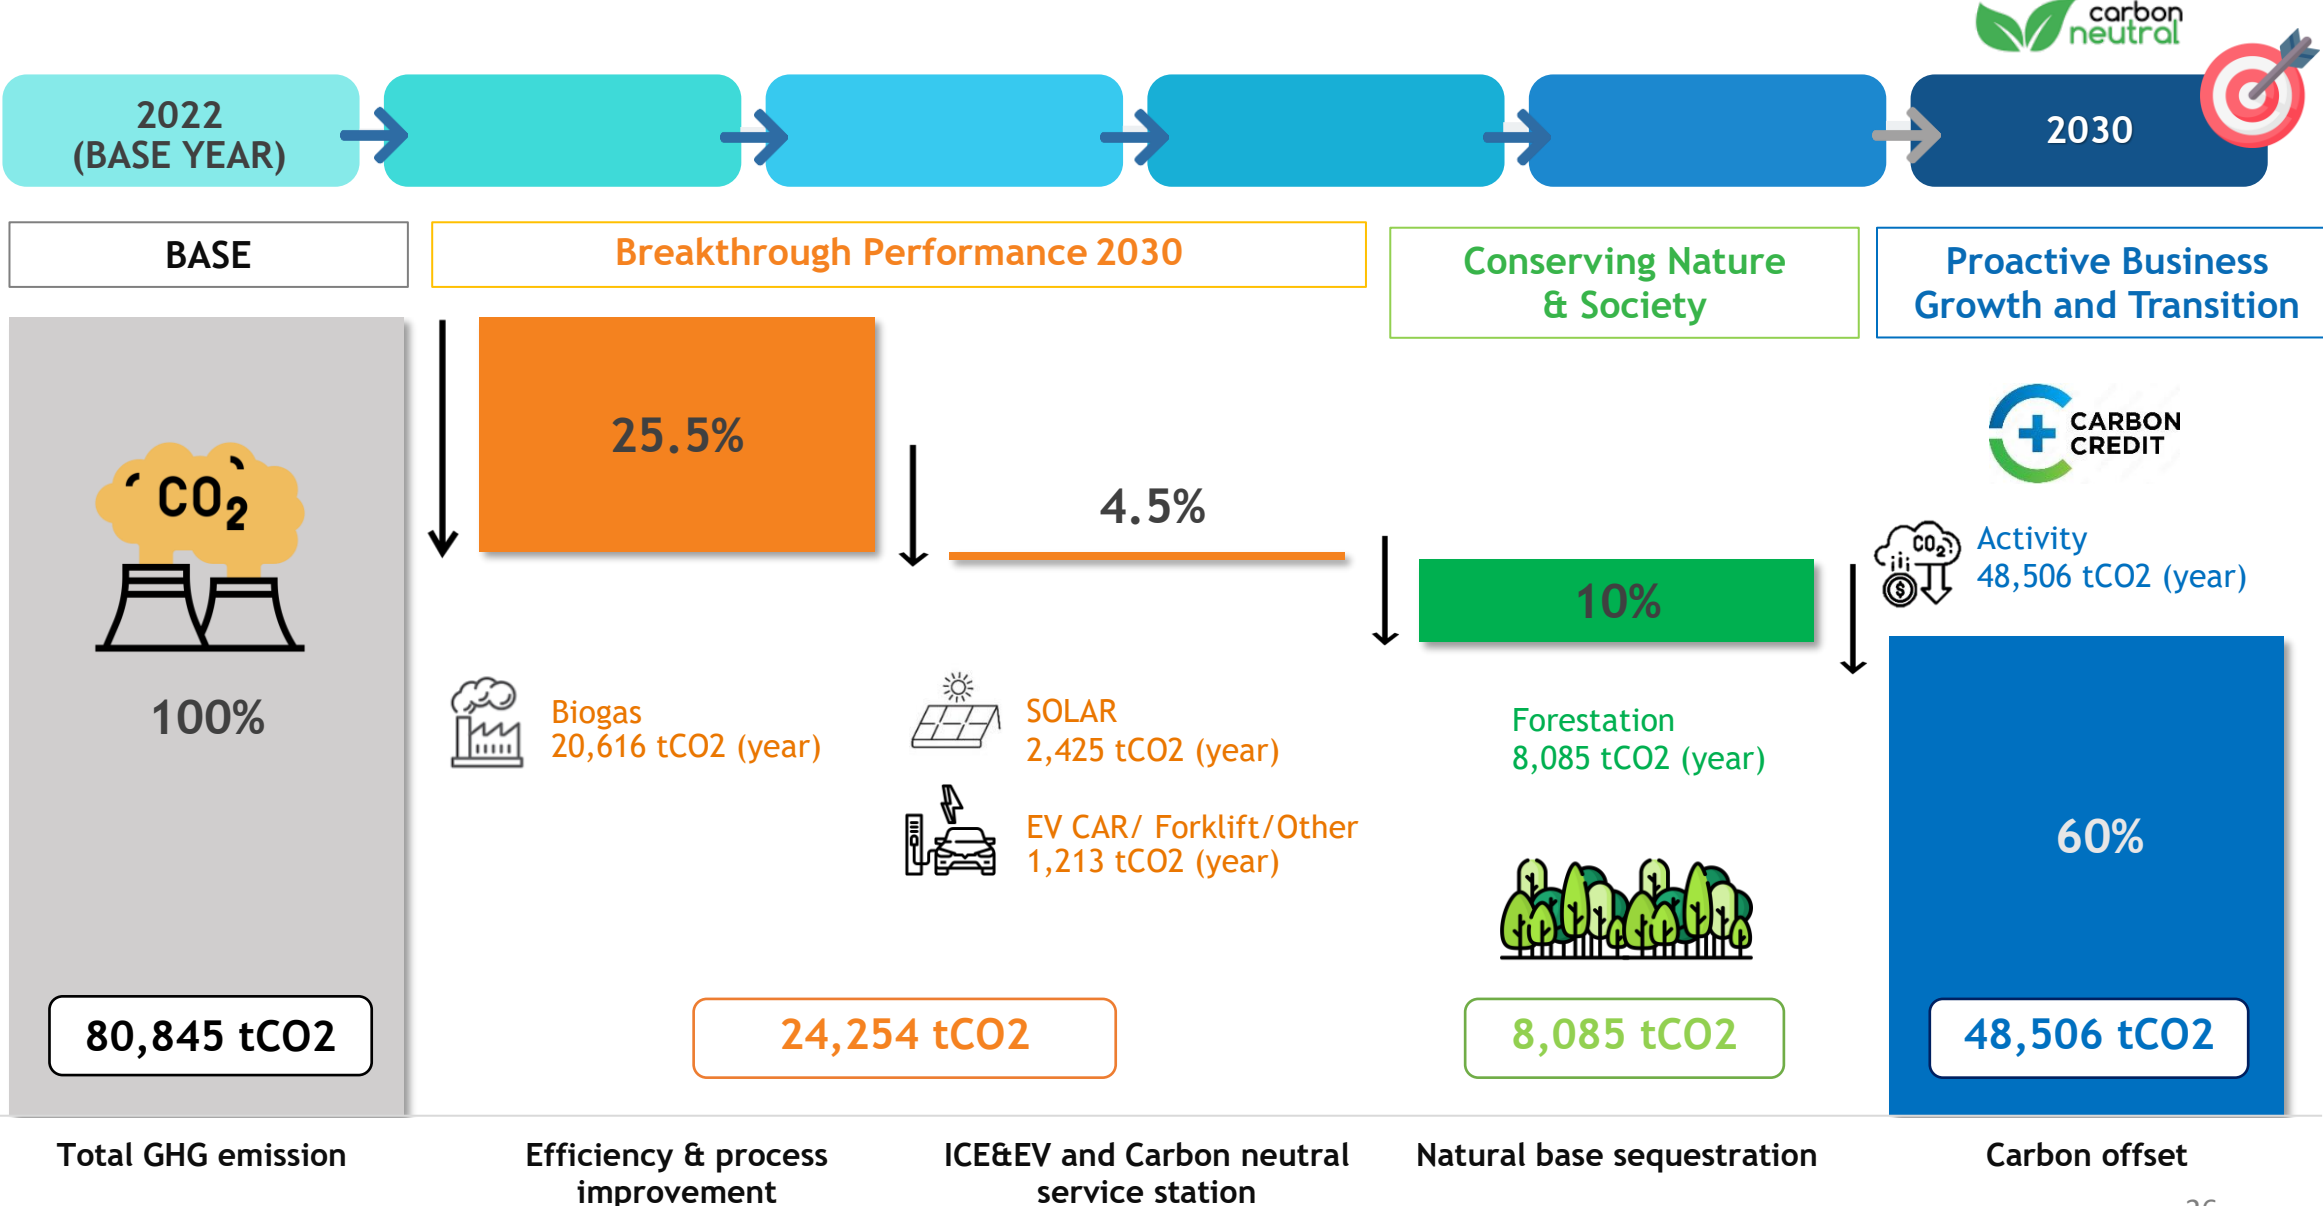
carbon neutral

2022 (BASE YEAR)

2030

BASE

Breakthrough Performance 2030

Conserving Nature & Society

Proactive Business Growth and Transition

$CO_2$

100%

25.5%

4.5%

10%

CARBON CREDIT

Activity
48,506 tCO2 (year)

$CO_2$

Biogas
20,616 tCO2 (year)

SOLAR
2,425 tCO2 (year)

EV CAR/ Forklift/Other
1,213 tCO2 (year)

Forestation
8,085 tCO2 (year)

60%

80,845 tCO2

24,254 tCO2

8,085 tCO2

48,506 tCO2

Total GHG emission

Efficiency & process improvement

ICE&EV and Carbon neutral service station

Natural base sequestration

Carbon offset

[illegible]